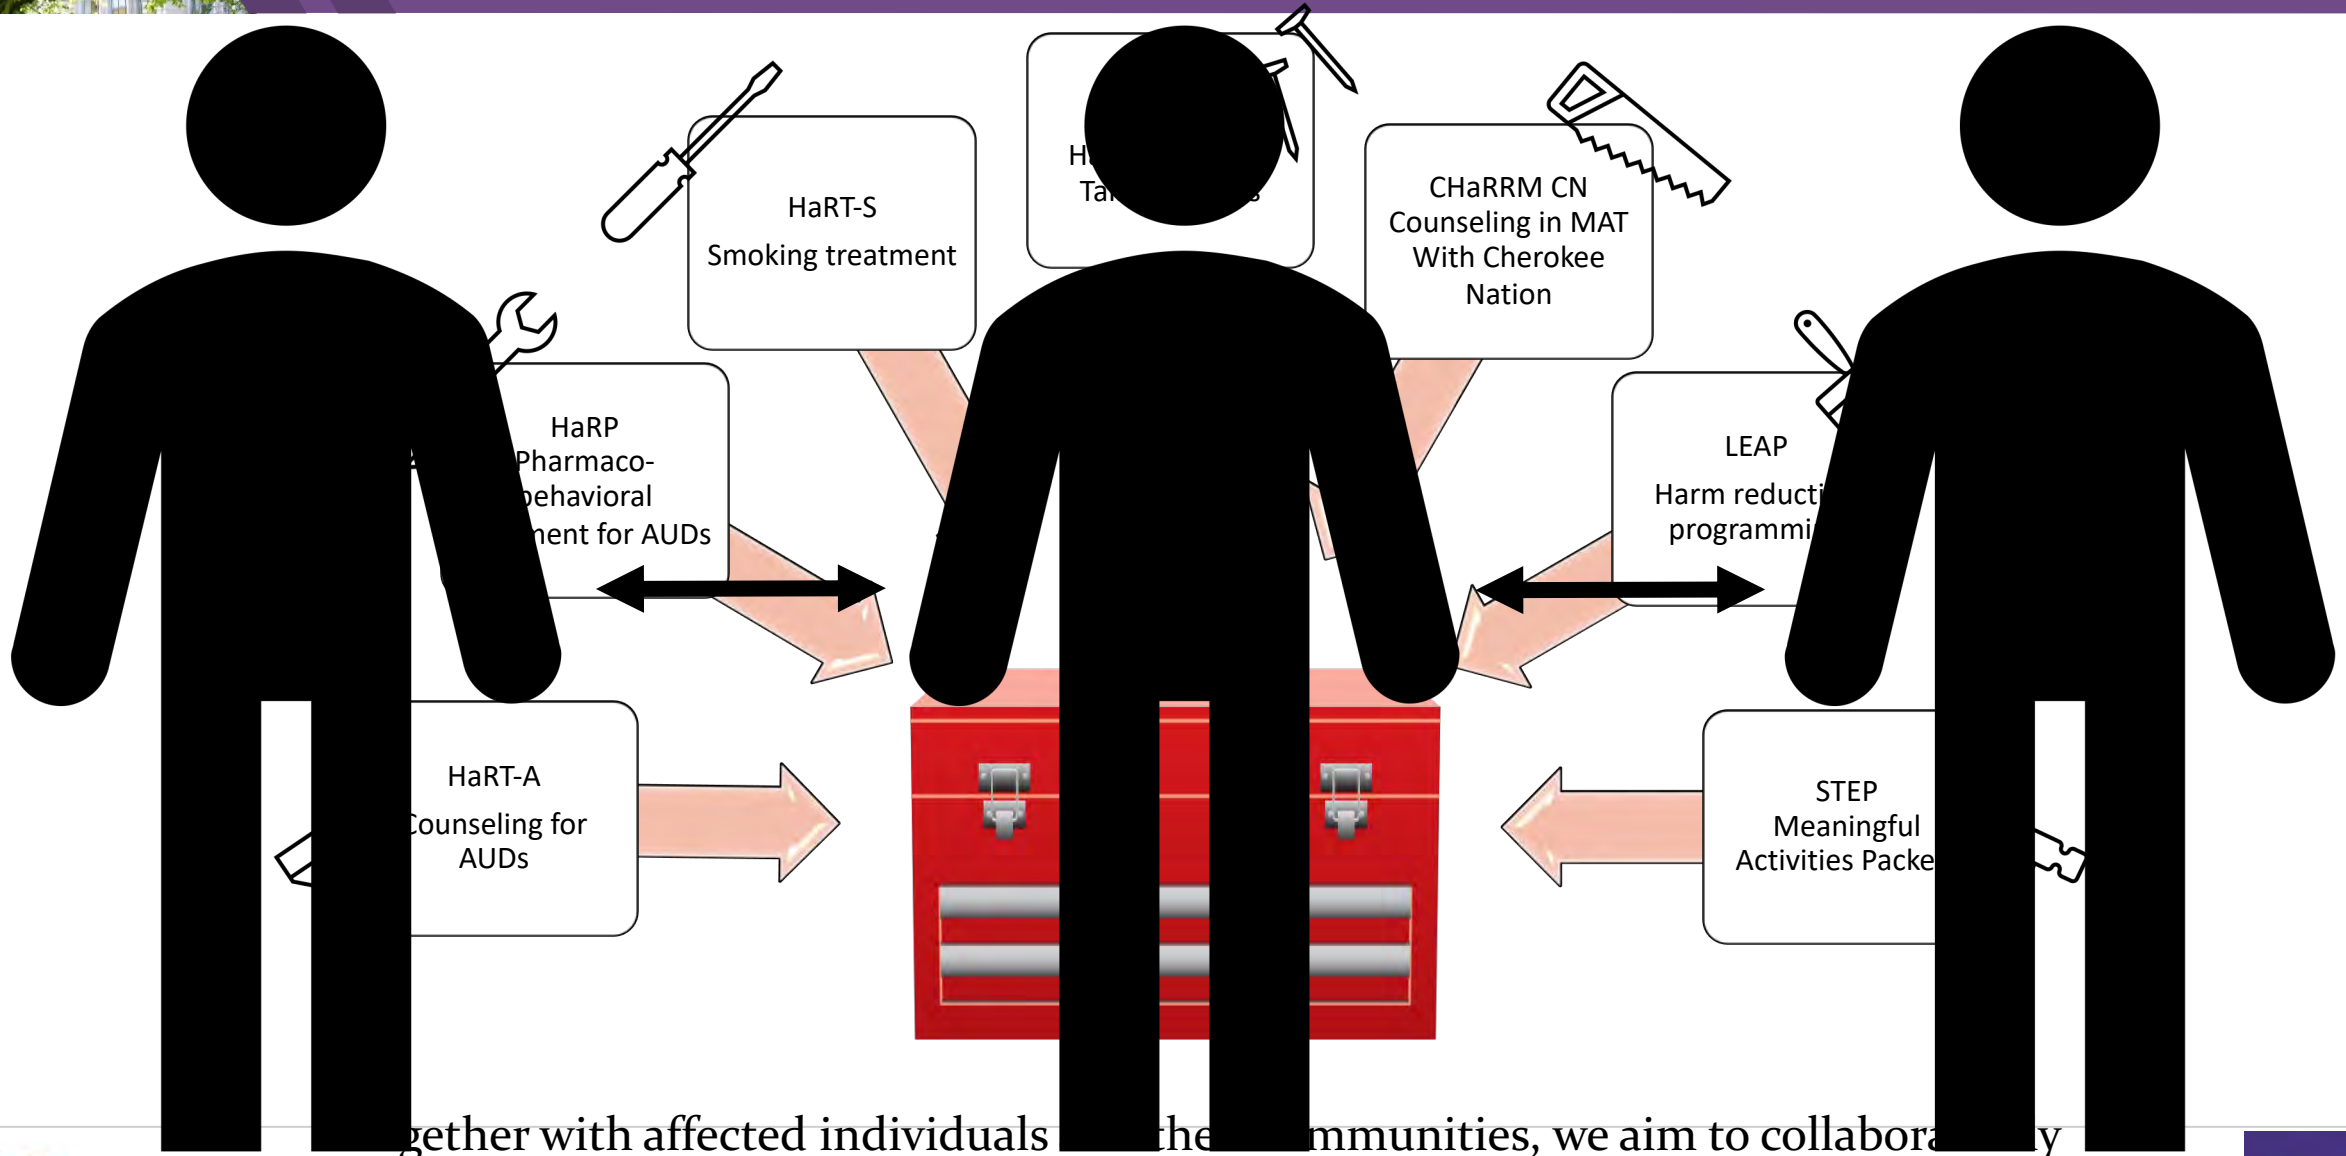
HaRT-S

Smoking treatment

H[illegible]
Ta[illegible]s

CHaRRM CN
Counseling in MAT
With Cherokee
Nation

HaRP
Pharmaco-
behavioral
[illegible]ent for AUDs

LEAP
Harm reducti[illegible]
programmi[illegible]

HaRT-A
Counseling for
AUDs

STEP
Meaningful
Activities Packe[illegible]

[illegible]gether with affected individuals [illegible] the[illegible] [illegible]mmunities, we aim to collabora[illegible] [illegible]y